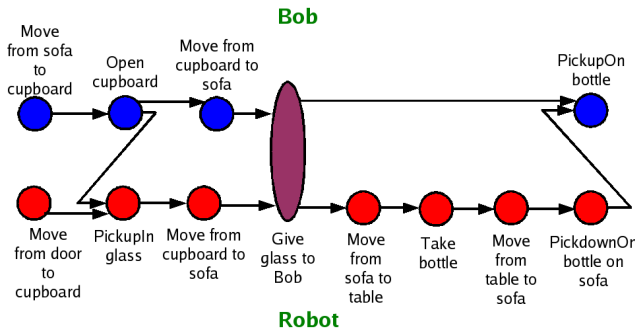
Bob

Move from sofa to cupboard

Open cupboard

Move from cupboard to sofa

PickupOn bottle

Move from door to cupboard

PickupIn glass

Move from cupboard to sofa

Give glass to Bob

Move from sofa to table

Take bottle

Move from table to sofa

PickdownOn bottle on sofa

Robot